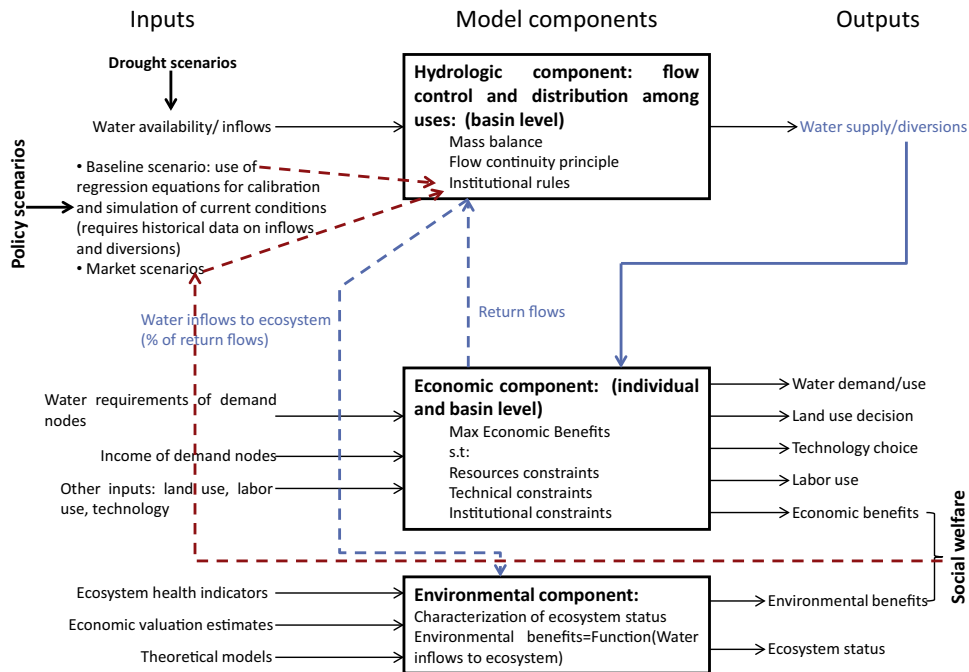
Inputs

Model components

Outputs

Drought scenarios

Water availability/ inflows

Hydrologic component: flow control and distribution among uses: (basin level)
Mass balance
Flow continuity principle
Institutional rules

Water supply/diversions

Policy scenarios

• Baseline scenario: use of regression equations for calibration and simulation of current conditions (requires historical data on inflows and diversions)
• Market scenarios

Water inflows to ecosystem (% of return flows)

Return flows

Water requirements of demand nodes

Income of demand nodes

Other inputs: land use, labor use, technology

Economic component: (individual and basin level)
Max Economic Benefits
s.t:
Resources constraints
Technical constraints
Institutional constraints

Water demand/use

Land use decision

Technology choice

Labor use

Economic benefits

Social welfare

Ecosystem health indicators

Economic valuation estimates

Theoretical models

Environmental component:
Characterization of ecosystem status
Environmental benefits=Function(Water inflows to ecosystem)

Environmental benefits

Ecosystem status